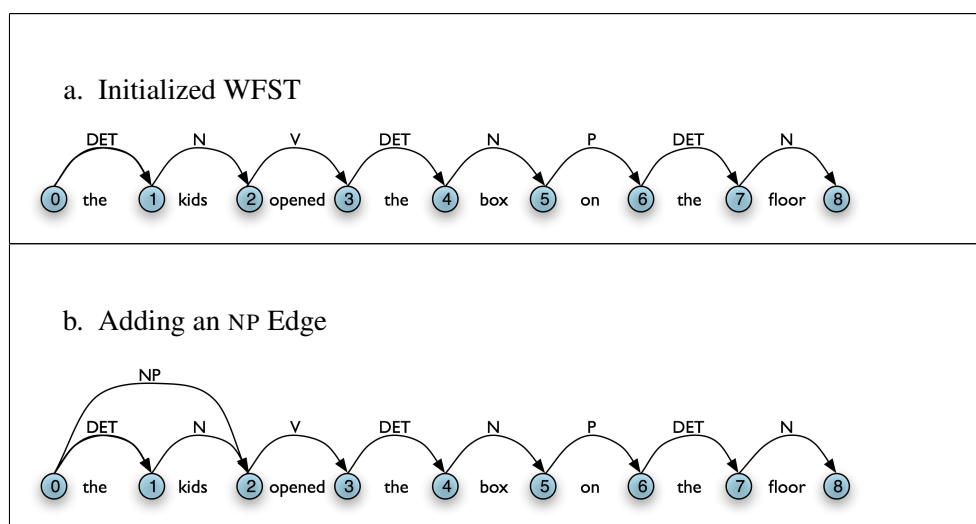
a. Initialized WFST

DET N V DET N P DET N

0 the 1 kids 2 opened 3 the 4 box 5 on 6 the 7 floor 8

b. Adding an NP Edge

NP

DET N V DET N P DET N

0 the 1 kids 2 opened 3 the 4 box 5 on 6 the 7 floor 8